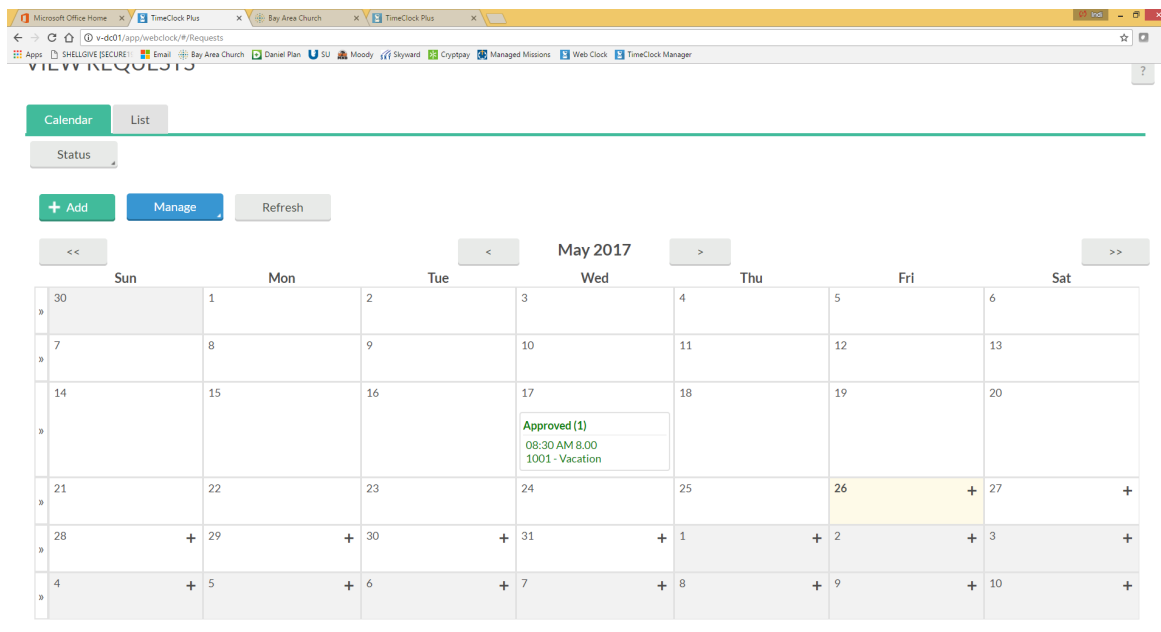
Microsoft Office Home × TimeClock Plus × Bay Area Church × TimeClock Plus ×

Indi

v-dc01/app/webclock/#/Requests

Apps SHELLGIVE [SECURE] Email Bay Area Church Daniel Plan SU Moody Skyward Cryptpay Managed Missions Web Clock TimeClock Manager

VIEW REQUESTS

?

Calendar List

Status

+ Add Manage Refresh

<< < May 2017 > >>

| | Sun | Mon | Tue | Wed | Thu | Fri | Sat |
|---|---|---|---|---|---|---|---|
| » | 30 | 1 | 2 | 3 | 4 | 5 | 6 |
| » | 7 | 8 | 9 | 10 | 11 | 12 | 13 |
| » | 14 | 15 | 16 | 17 Approved (1) 08:30 AM 8.00 1001 - Vacation | 18 | 19 | 20 |
| » | 21 | 22 | 23 | 24 | 25 | 26 + | 27 + |
| » | 28 + | 29 + | 30 + | 31 + | 1 + | 2 + | 3 + |
| » | 4 + | 5 + | 6 + | 7 + | 8 + | 9 + | 10 + |